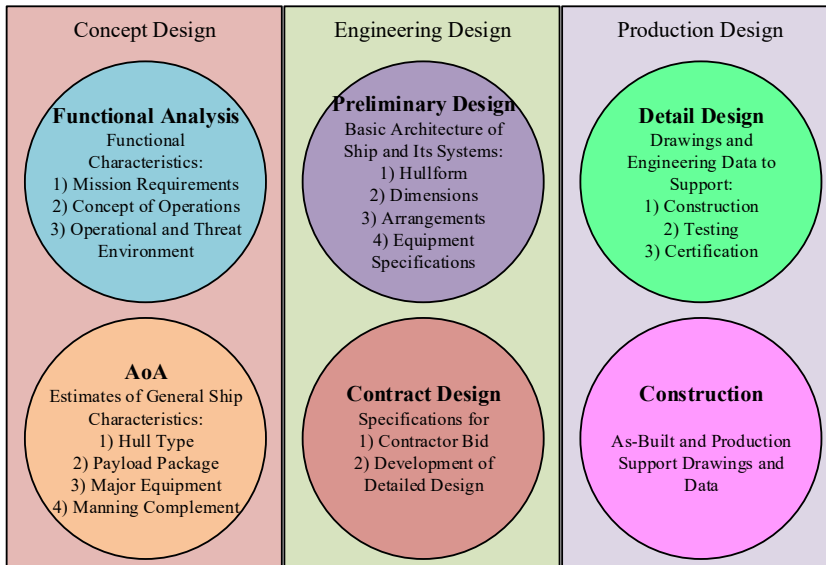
Concept Design

Functional Analysis
Functional Characteristics:
1) Mission Requirements
2) Concept of Operations
3) Operational and Threat Environment

AoA
Estimates of General Ship Characteristics:
1) Hull Type
2) Payload Package
3) Major Equipment
4) Manning Complement

Engineering Design

Preliminary Design
Basic Architecture of Ship and Its Systems:
1) Hullform
2) Dimensions
3) Arrangements
4) Equipment Specifications

Contract Design
Specifications for
1) Contractor Bid
2) Development of Detailed Design

Production Design

Detail Design
Drawings and Engineering Data to Support:
1) Construction
2) Testing
3) Certification

Construction
As-Built and Production Support Drawings and Data